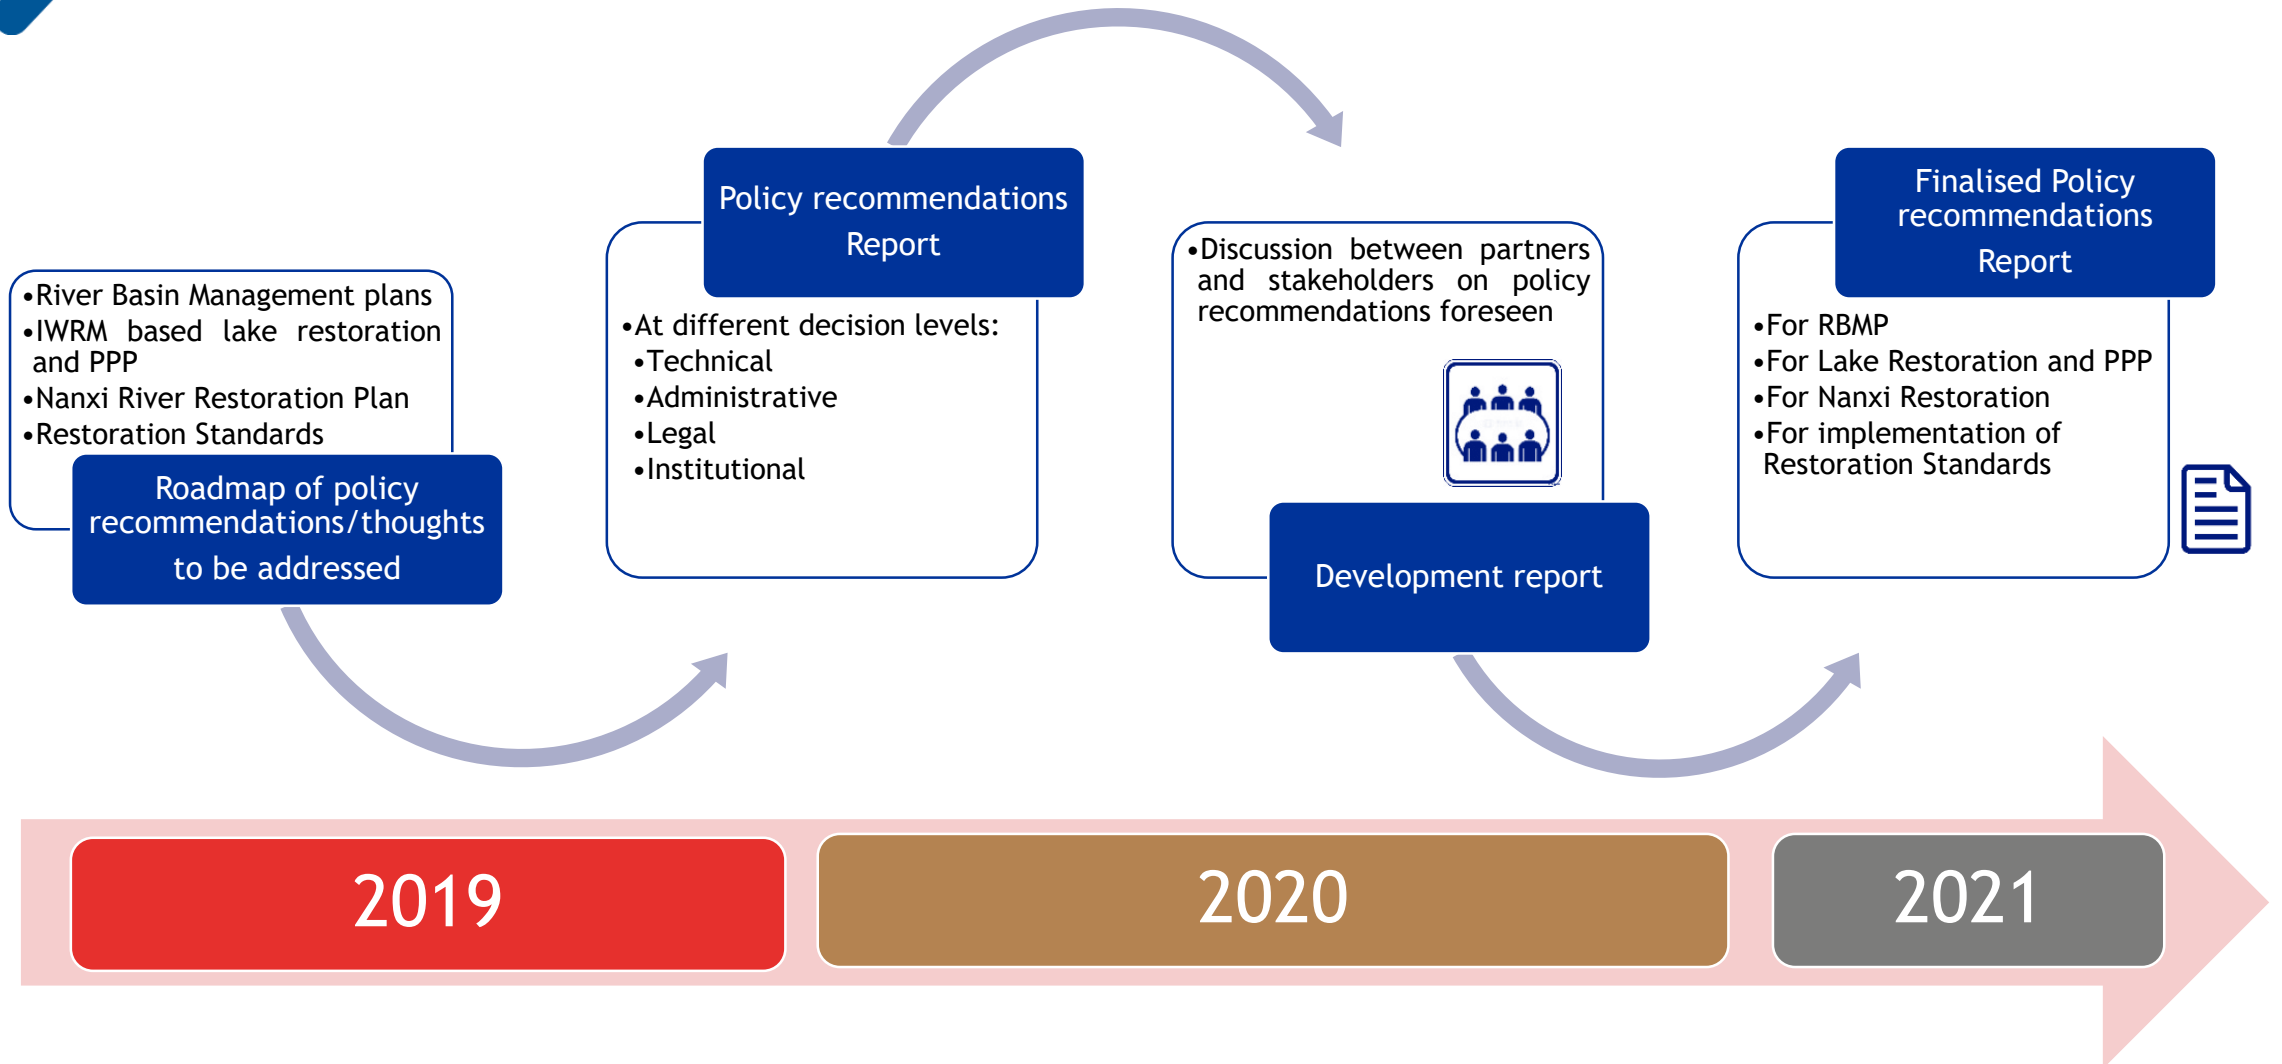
•River Basin Management plans
•IWRM based lake restoration and PPP
•Nanxi River Restoration Plan
•Restoration Standards

Roadmap of policy recommendations/thoughts to be addressed

Policy recommendations Report

•At different decision levels:
•Technical
•Administrative
•Legal
•Institutional

•Discussion between partners and stakeholders on policy recommendations foreseen

Development report

Finalised Policy recommendations Report

•For RBMP
•For Lake Restoration and PPP
•For Nanxi Restoration
•For implementation of Restoration Standards

2019

2020

2021